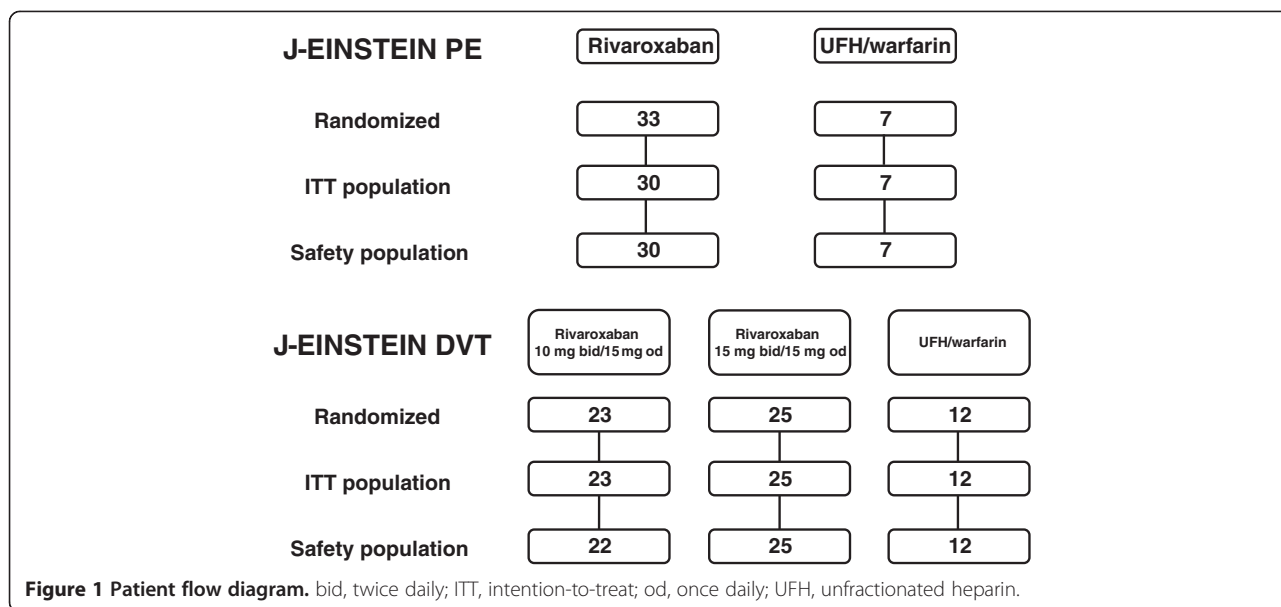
J-EINSTEIN PE

Rivaroxaban

UFH/warfarin

Randomized

33

7

ITT population

30

7

Safety population

30

7

J-EINSTEIN DVT

Rivaroxaban 10 mg bid/15 mg od

Rivaroxaban 15 mg bid/15 mg od

UFH/warfarin

Randomized

23

25

12

ITT population

23

25

12

Safety population

22

25

12

**Figure 1 Patient flow diagram.** bid, twice daily; ITT, intention-to-treat; od, once daily; UFH, unfractionated heparin.